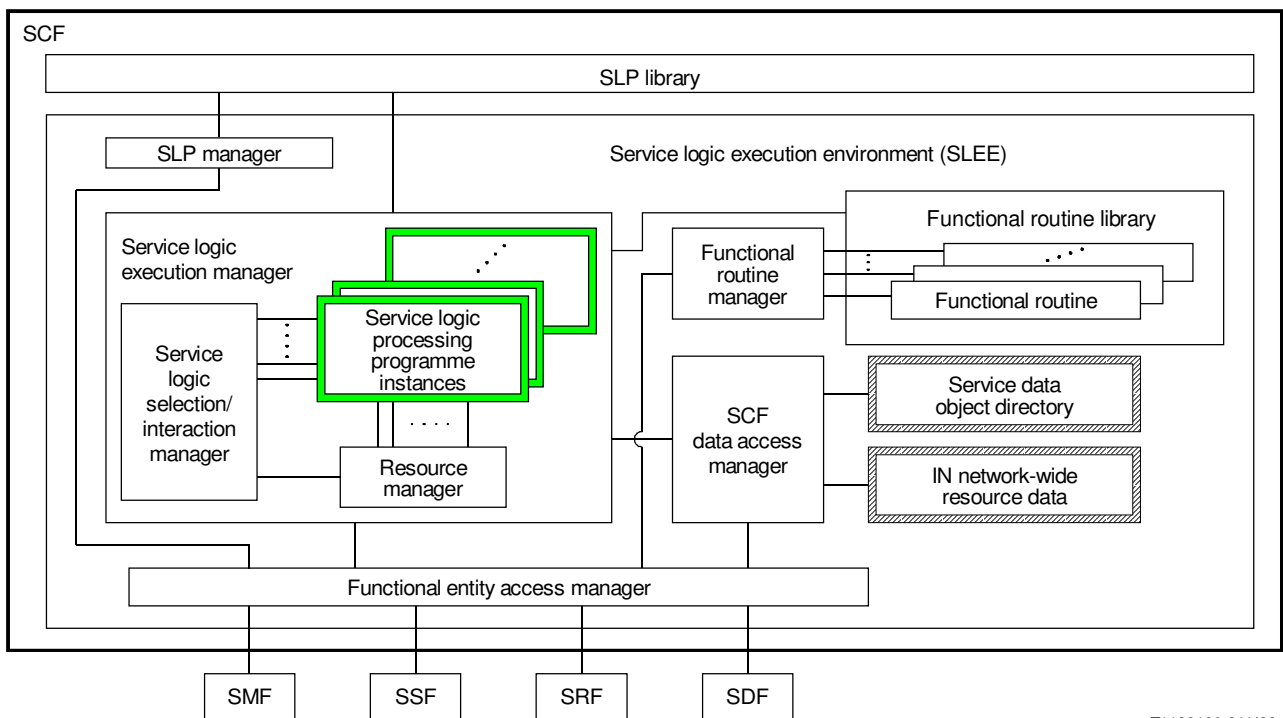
SCF

SLP library

SLP manager

Service logic execution environment (SLEE)

Service logic execution manager

Service logic selection/ interaction manager

Service logic processing programme instances

Resource manager

Functional routine library

Functional routine manager

Functional routine

SCF data access manager

Service data object directory

IN network-wide resource data

Functional entity access manager

SMF

SSF

SRF

SDF

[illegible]